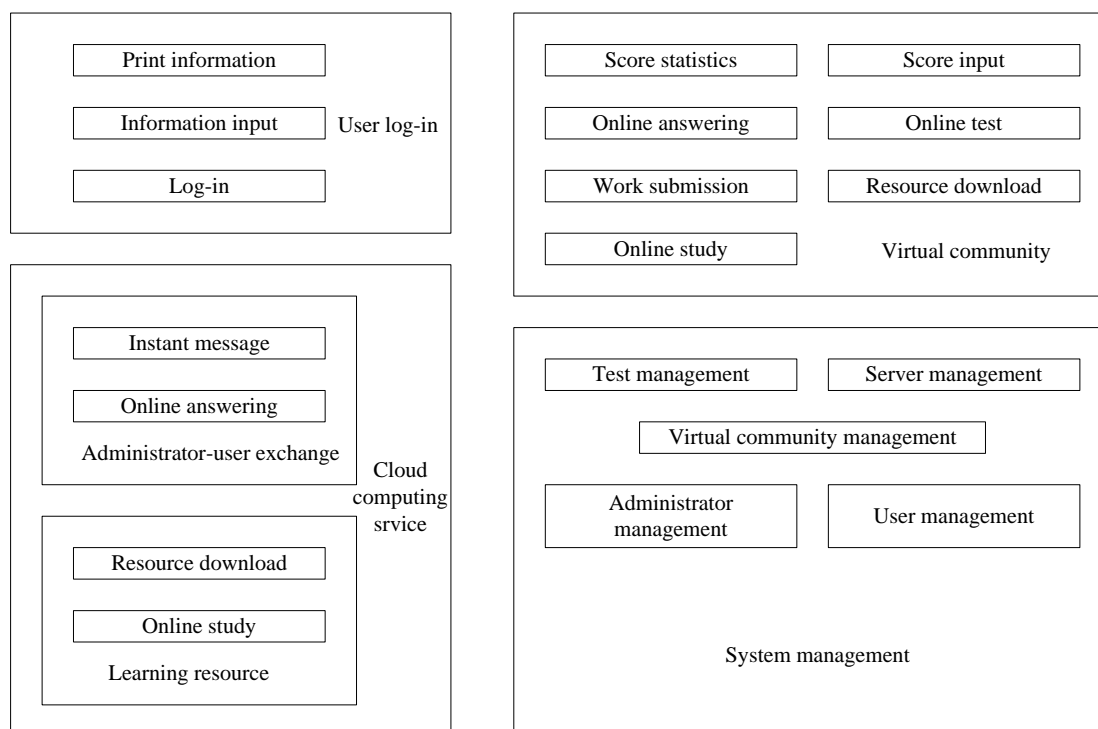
Print information

Information input

Log-in

User log-in

Score statistics

Score input

Online answering

Online test

Work submission

Resource download

Online study

Virtual community

Instant message

Online answering

Administrator-user exchange

Resource download

Online study

Learning resource

Cloud computing srvice

Test management

Server management

Virtual community management

Administrator management

User management

System management